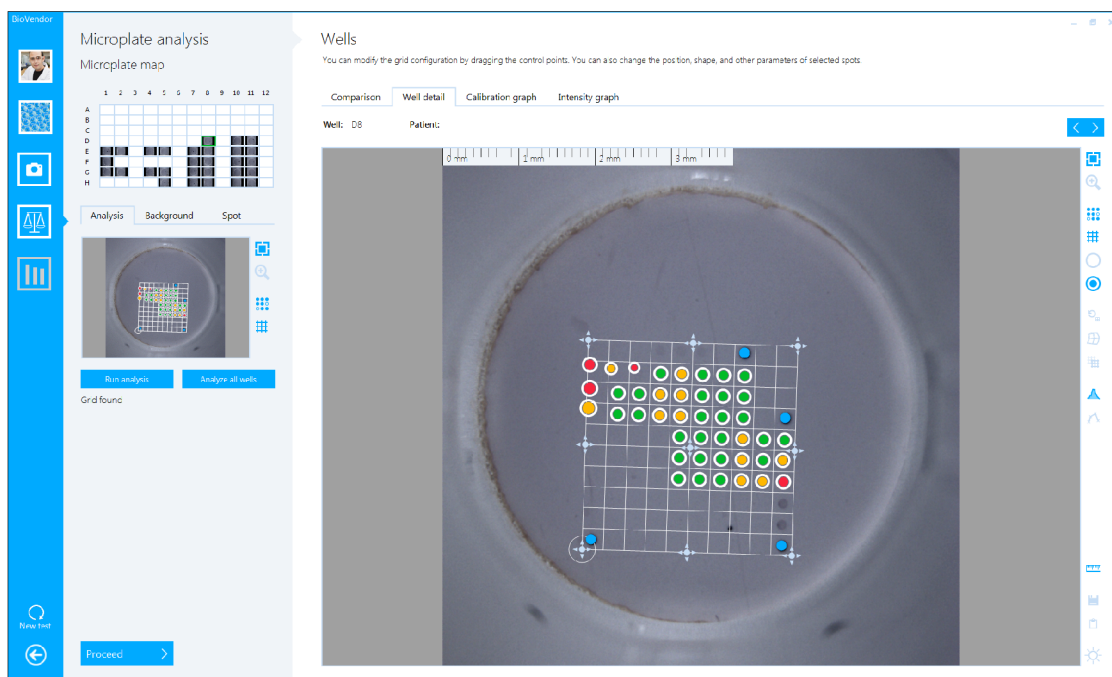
BioVendor

Microplate analysis

Microplate map

1 2 3 4 5 6 7 8 9 10 11 12

A
B
C
D
E
F
G
H

Analysis Background Spot

Run analysis

Analyze all wells

Grid found

New test

Proceed

Wells

You can modify the grid configuration by dragging the control points. You can also change the position, shape, and other parameters of selected spots

Comparison Well detail Calibration graph Intensity graph

Well: D8 Patient:

0 mm 1 mm 2 mm 3 mm